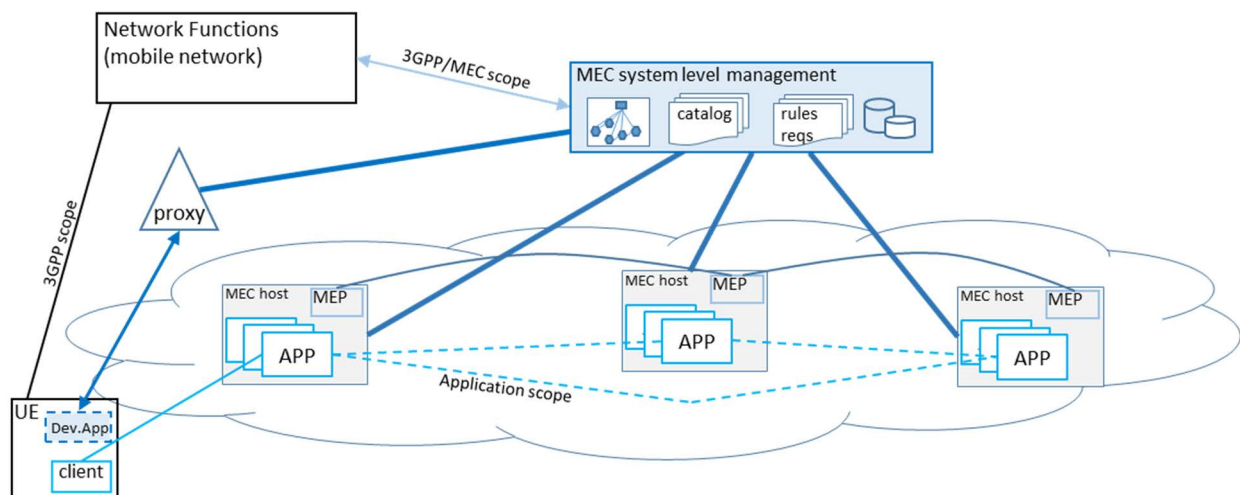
Network Functions
(mobile network)

3GPP/MEC scope

MEC system level management

catalog

rules
reqs

proxy

3GPP scope

MEC host
MEP
APP

MEC host
MEP
APP

MEC host
MEP
APP

Application scope

UE
Dev.Appl
client